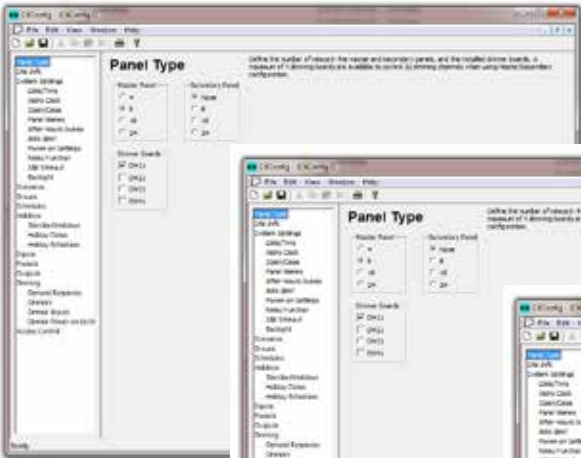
CIIConfig - [CIIConfig]
File Edit View Window Help

Panel Type
Site Info
Custom Settings
Date/Time
Astro Clock
Open/Close
Panel Names
After Hours Delete
Auto Bell
Power on Settings
Relay Function
Idle Timeout
Backlight
Zones
Groups
Schedules
Holidays
Standard Holidays
Holiday Dates
Holiday Schedules
Inputs
Presets
Outputs
Dimming
Demand Response
Dimmers
Dimmer Inputs
Dimmer Preset Lockouts
Access Control

Panel Type

Define the number of relays in the master and secondary panels, and the installed dimmer boards. A maximum of 4 dimming boards are available to control 32 dimming channels when using Master/Secondary configuration.

Master Panel
4
8
16
24

Secondary Panel
None
8
16
24

Dimmer Boards
DM11
DM12
DM13
DM14

Ready

CIIConfig - [CIIConfig]
File Edit View Window Help

Panel Type
Site Info
Custom Settings
Date/Time
Astro Clock
Open/Close
Panel Names
After Hours Delete
Auto Bell
Power on Settings
Relay Function
Idle Timeout
Backlight
Zones
Groups
Schedules
Holidays
Standard Holidays
Holiday Dates
Holiday Schedules
Inputs
Presets
Outputs
Dimming
Demand Response
Dimmers

Panel Type

Define the number of relays in the master and secondary panels, and the installed dimmer boards. A maximum of 4 dimming boards are available to control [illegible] configuration.

Master Panel
4
8
16
24

Secondary Panel
None
8
16
24

Dimmer Boards
DM11
DM12
DM13
DM14

CIIConfig - [CIIConfig]
File Edit
Panel Type
Site Info
Custom Settings
Date/Time
Astro Clock
Open/Close
Panel Names
After Hours Delete
Auto Bell
Power on Settings
Relay Function